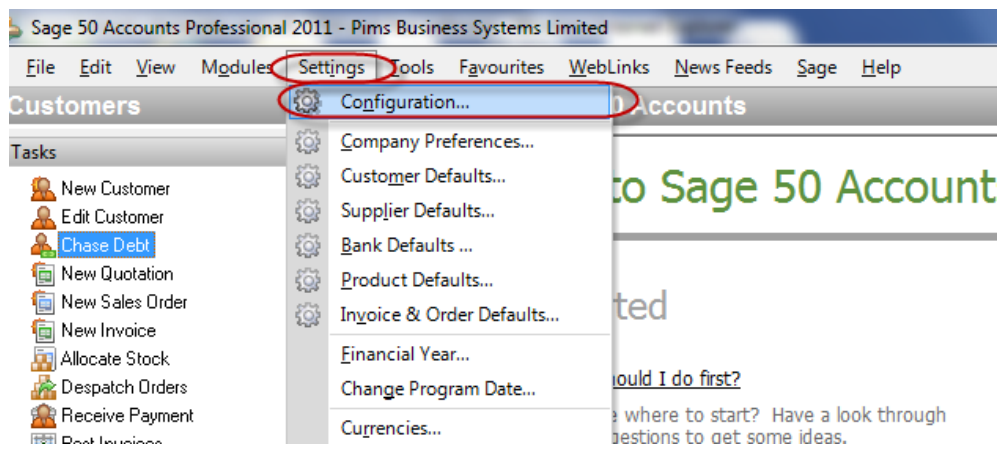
Sage 50 Accounts Professional 2011 - Pims Business Systems Limited

File Edit View Modules Settings Tools Favourites WebLinks News Feeds Sage Help

Customers

Tasks

New Customer
Edit Customer
Chase Debt
New Quotation
New Sales Order
New Invoice
Allocate Stock
Despatch Orders
Receive Payment
Post Invoices

Configuration...
Company Preferences...
Customer Defaults...
Supplier Defaults...
Bank Defaults ...
Product Defaults...
Invoice & Order Defaults...
Financial Year...
Change Program Date...
Currencies...

0 Accounts

to Sage 50 Account

ted

hould I do first?

e where to start? Have a look through
estions to get some ideas.